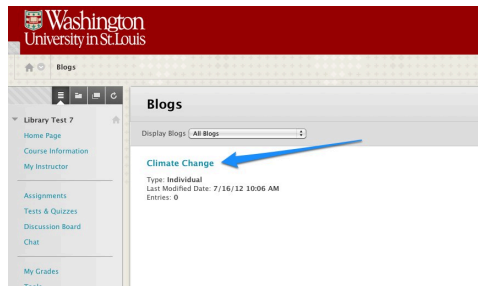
Washington
University in St. Louis

Blogs

Library Test 7
Home Page
Course Information
My Instructor

Assignments
Tests & Quizzes
Discussion Board
Chat

My Grades
Tools

Blogs

Display Blogs All Blogs

Climate Change
Type: Individual
Last Modified Date: 7/16/12 10:06 AM
Entries: 0